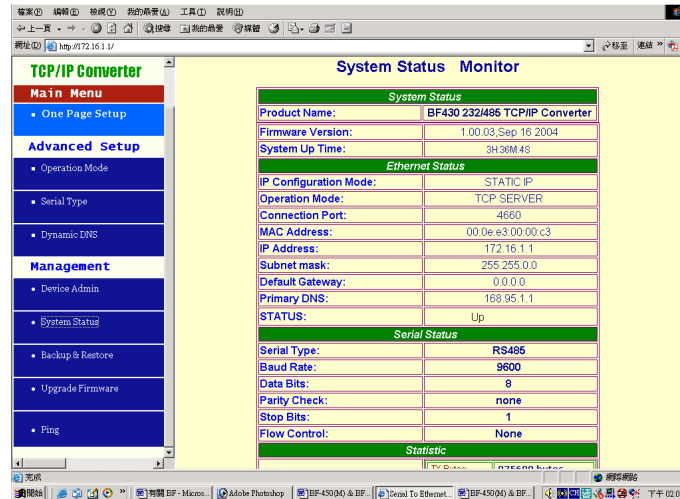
檔案(F) 編輯(E) 檢視(V) 我的最愛(A) 工具(T) 說明(H)

上一頁 搜尋 我的最愛 媒體

網址(D) http://172.16.1.1/ 移至 連結 »

TCP/IP Converter

Main Menu

One Page Setup

Advanced Setup

Operation Mode

Serial Type

Dynamic DNS

Management

Device Admin

System Status

Backup & Restore

Upgrade Firmware

Ping

System Status Monitor

| System Status | |
|---|---|
| Product Name: | BF430 232/485 TCP/IP Converter |
| Firmware Version: | 1.00.03,Sep 16 2004 |
| System Up Time: | 3H:36M:4S |
| Ethernet Status | |
| IP Configuration Mode: | STATIC IP |
| Operation Mode: | TCP SERVER |
| Connection Port: | 4660 |
| MAC Address: | 00:0e:e3:00:00:c3 |
| IP Address: | 172.16.1.1 |
| Subnet mask: | 255.255.0.0 |
| Default Gateway: | 0.0.0.0 |
| Primary DNS: | 168.95.1.1 |
| STATUS: | Up |
| Serial Status | |
| Serial Type: | RS485 |
| Baud Rate: | 9600 |
| Data Bits: | 8 |
| Parity Check: | none |
| Stop Bits: | 1 |
| Flow Control: | None |
| Statistic | |
| | TX Bytes: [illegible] bytes |

完成 網際網路

開始 有關 BF - Micros... Adobe Photoshop BF-450(M) & BF... Serial To Ethernet... BF-450(M) & BF... 下午 02:0